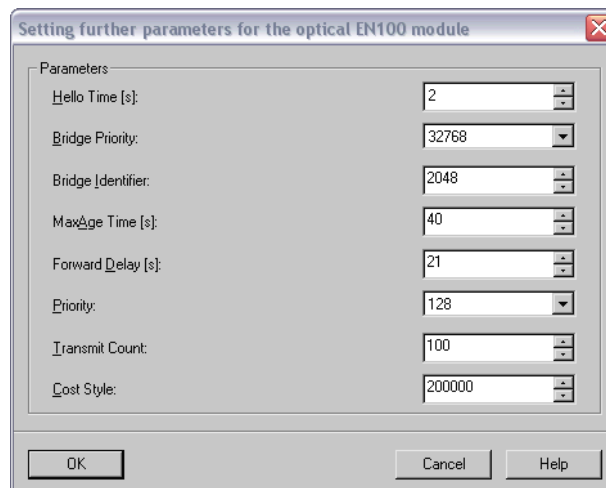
Setting further parameters for the optical EN100 module

Parameters

Hello Time [s]: 2

Bridge Priority: 32768

Bridge Identifier: 2048

MaxAge Time [s]: 40

Forward Delay [s]: 21

Priority: 128

Transmit Count: 100

Cost Style: 200000

OK

Cancel

Help